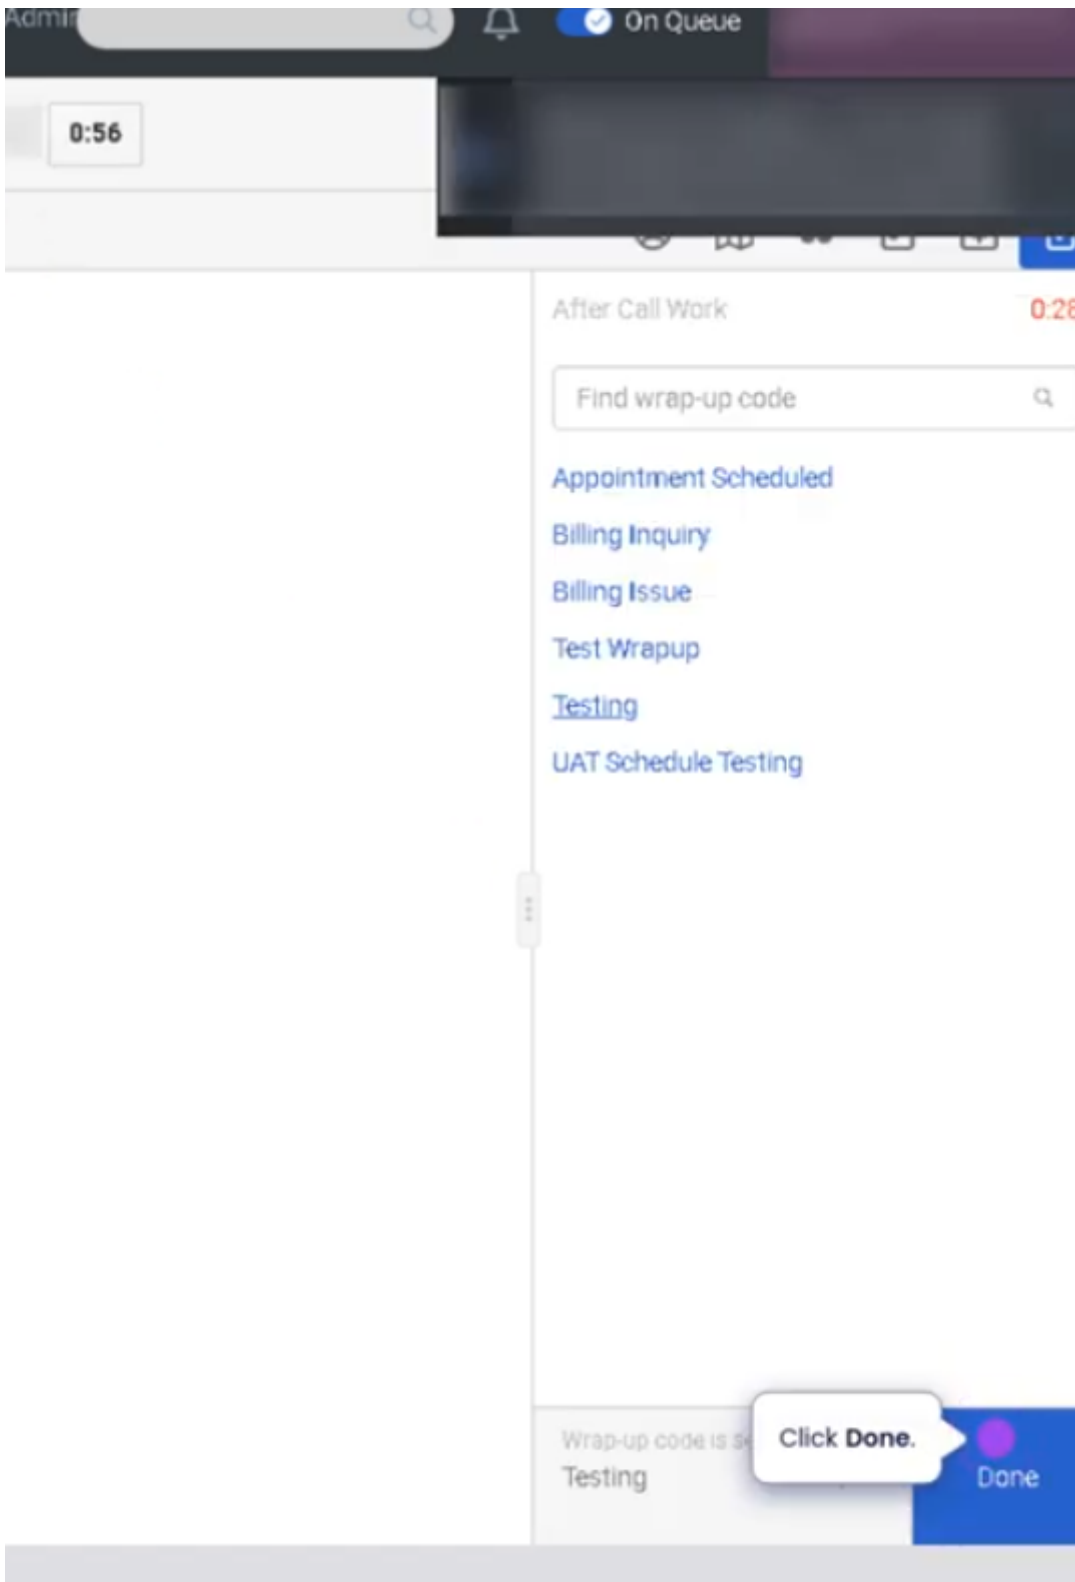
Admi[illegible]

On Queue

0:56

After Call Work

0:2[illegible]

Find wrap-up code

Appointment Scheduled

Billing Inquiry

Billing Issue

Test Wrapup

Testing

UAT Schedule Testing

Wrap-up code is s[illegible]

Testing

Click **Done**.

Done